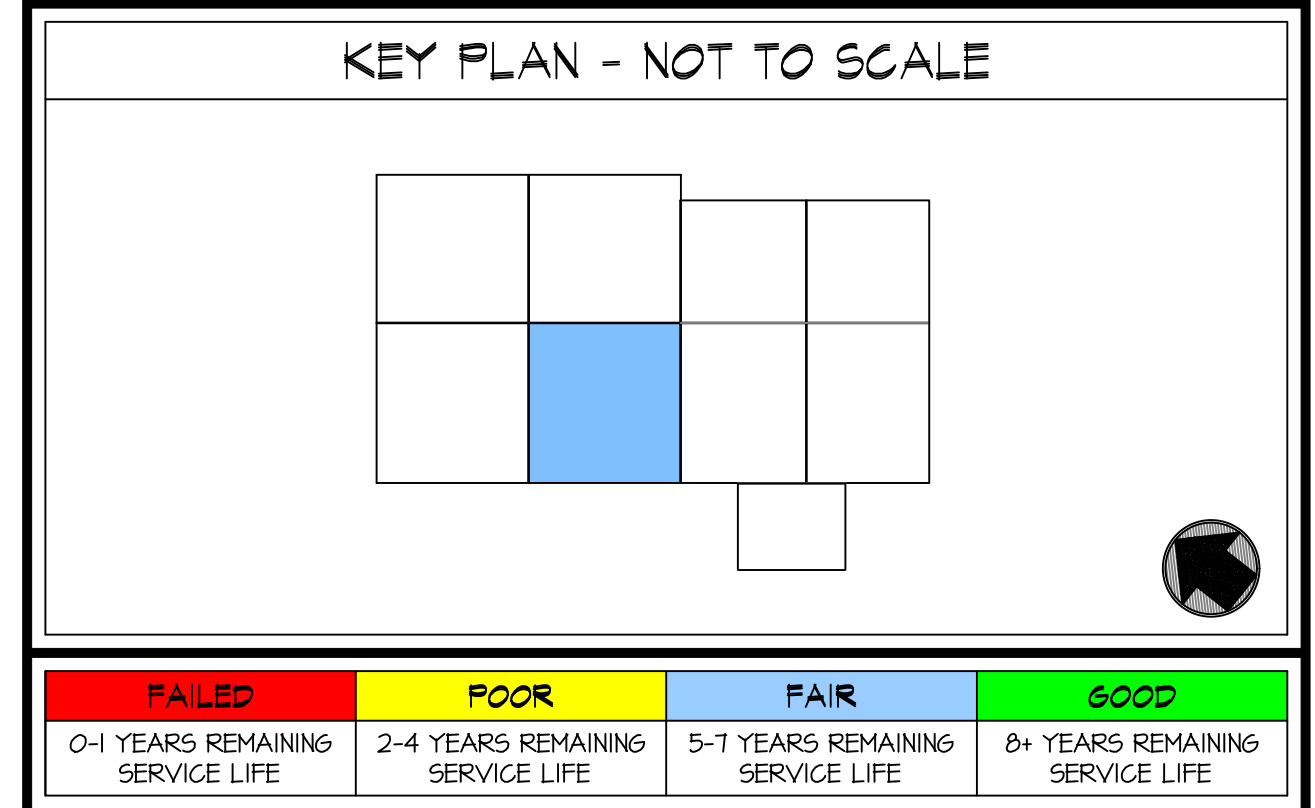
KEY PLAN - NOT TO SCALE

| FAILED | POOR | FAIR | GOOD |
|---|---|---|---|
| 0-1 YEARS REMAINING SERVICE LIFE | 2-4 YEARS REMAINING SERVICE LIFE | 5-7 YEARS REMAINING SERVICE LIFE | 8+ YEARS REMAINING SERVICE LIFE |